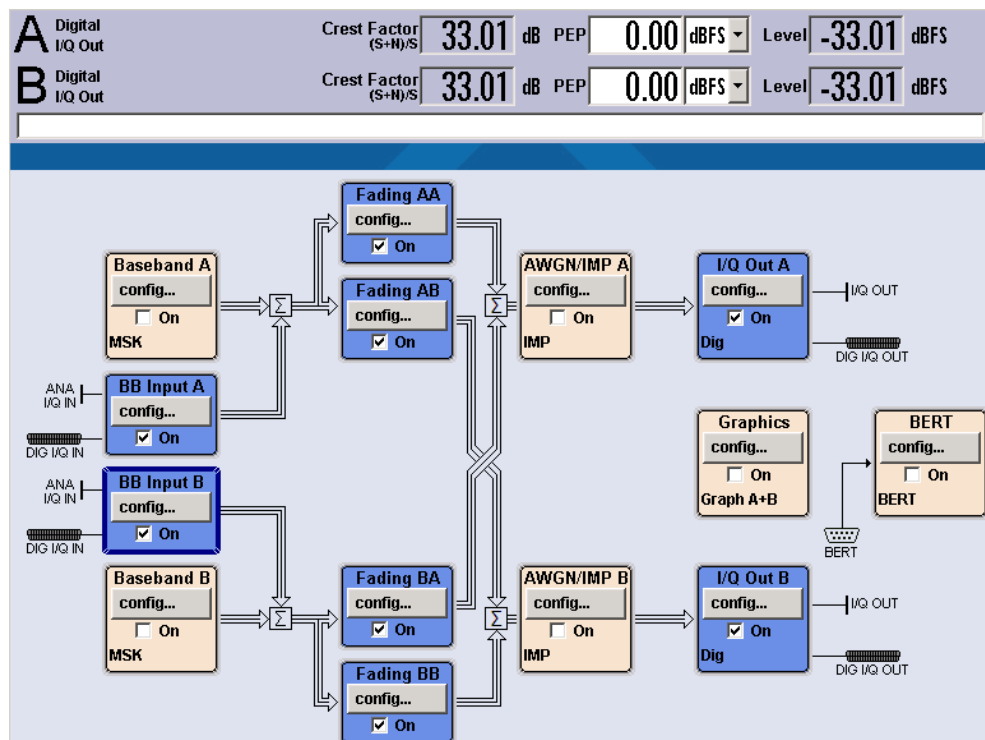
A Digital I/Q Out

Crest Factor (S+N)/S 33.01 dB PEP 0.00 dBFS Level -33.01 dBFS

B Digital I/Q Out

Crest Factor (S+N)/S 33.01 dB PEP 0.00 dBFS Level -33.01 dBFS

Fading AA
config...
On

Baseband A
config...
On
MSK

Fading AB
config...
On

AWGN/IMP A
config...
On
IMP

I/Q Out A
config...
On
Dig

I/Q OUT
DIG I/Q OUT

ANA I/Q IN
BB Input A
config...
On
DIG I/Q IN

Graphics
config...
On
Graph A+B

BERT
config...
On
BERT

ANA I/Q IN
BB Input B
config...
On
DIG I/Q IN

BERT

Baseband B
config...
On
MSK

Fading BA
config...
On

AWGN/IMP B
config...
On
IMP

I/Q Out B
config...
On
Dig

I/Q OUT
DIG I/Q OUT

Fading BB
config...
On